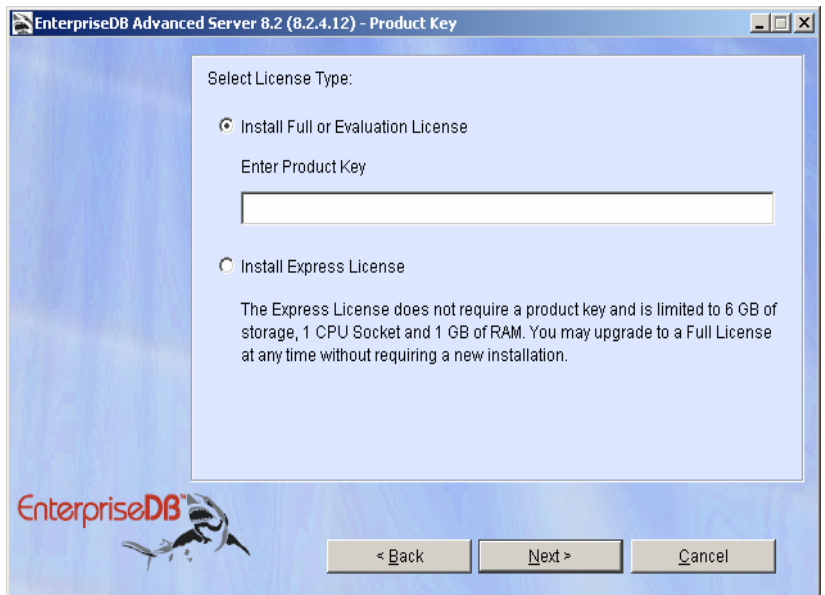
EnterpriseDB Advanced Server 8.2 (8.2.4.12) - Product Key

Select License Type:

Install Full or Evaluation License

Enter Product Key

Install Express License

The Express License does not require a product key and is limited to 6 GB of storage, 1 CPU Socket and 1 GB of RAM. You may upgrade to a Full License at any time without requiring a new installation.

EnterpriseDB

< Back

Next >

Cancel